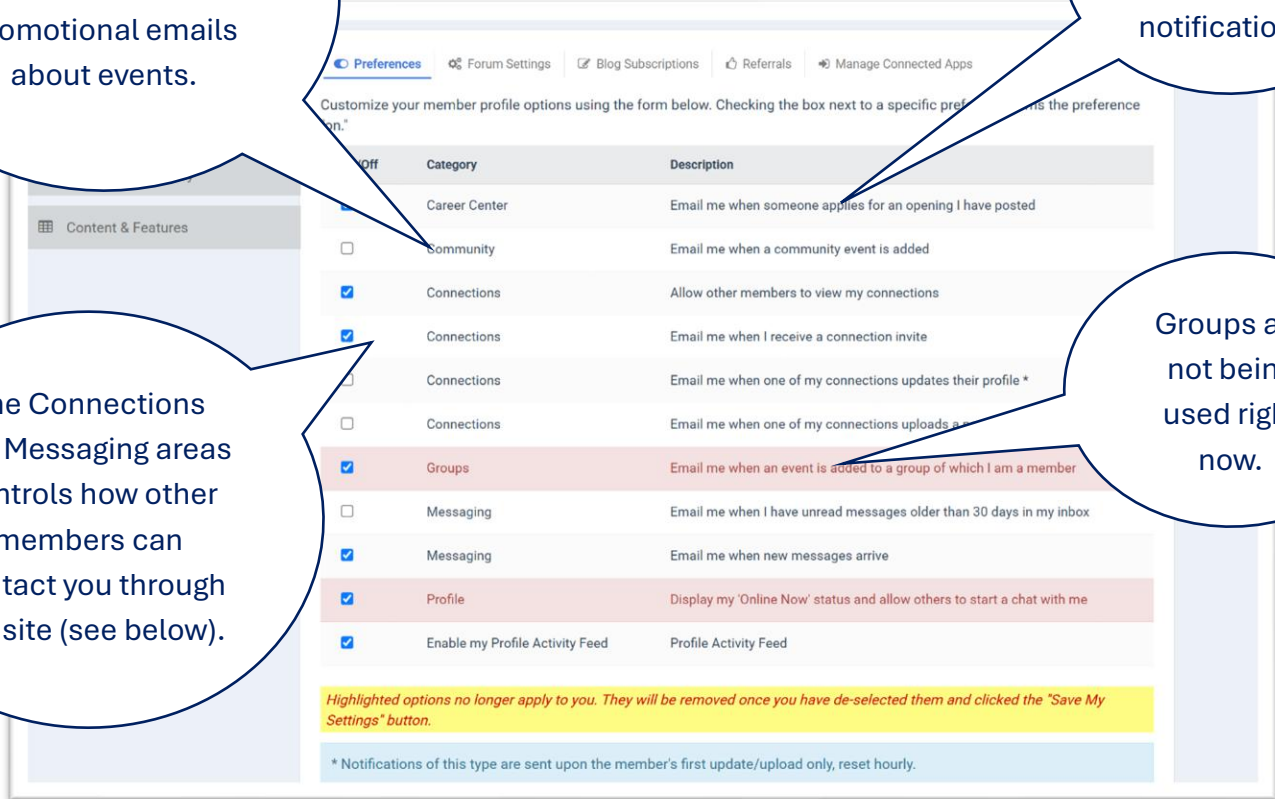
omotional emails
about events.

notificatio

Preferences | Forum Settings | Blog Subscriptions | Referrals | Manage Connected Apps

Customize your member profile options using the form below. Checking the box next to a specific pref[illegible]ns the preference on."

Content & Features

| /Off | Category | Description |
|---|---|---|
| | Career Center | Email me when someone applies for an opening I have posted |
| | Community | Email me when a community event is added |
| | Connections | Allow other members to view my connections |
| | Connections | Email me when I receive a connection invite |
| | Connections | Email me when one of my connections updates their profile * |
| | Connections | Email me when one of my connections uploads a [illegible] |
| | Groups | Email me when an event is added to a group of which I am a member |
| | Messaging | Email me when I have unread messages older than 30 days in my inbox |
| | Messaging | Email me when new messages arrive |
| | Profile | Display my 'Online Now' status and allow others to start a chat with me |
| | Enable my Profile Activity Feed | Profile Activity Feed |

Highlighted options no longer apply to you. They will be removed once you have de-selected them and clicked the "Save My Settings" button.

* Notifications of this type are sent upon the member's first update/upload only, reset hourly.

he Connections
Messaging areas
ntrols how other
members can
tact you through
site (see below).

Groups a
not bein
used rig
now.